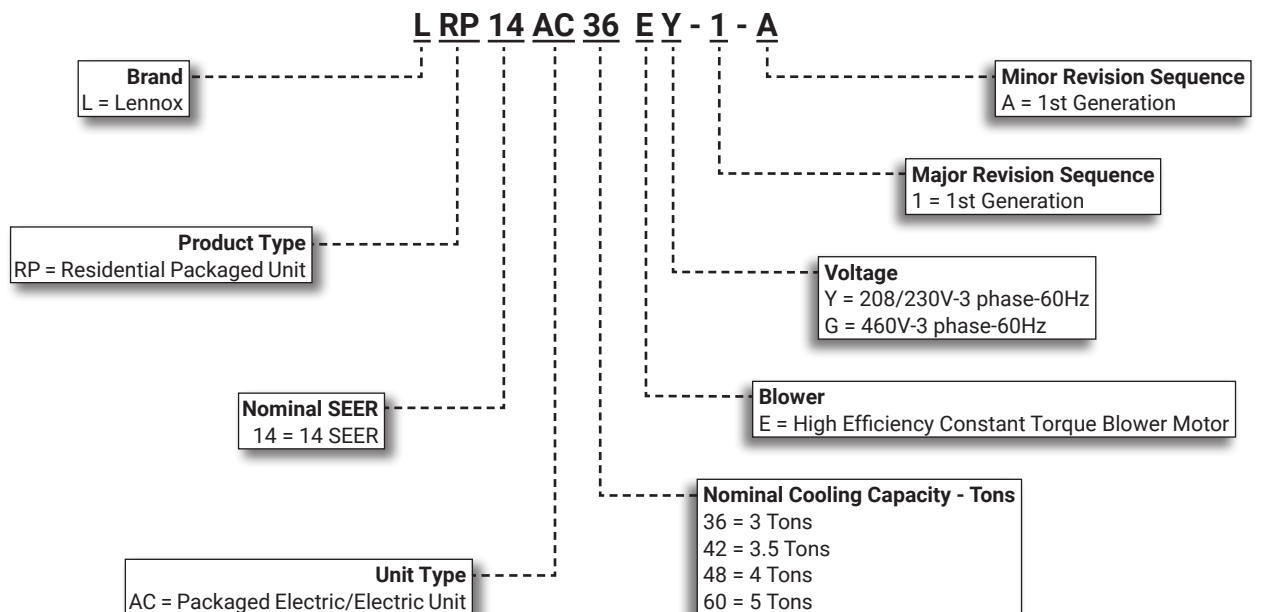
L RP 14 AC 36 E Y - 1 - A

Brand
L = Lennox

Minor Revision Sequence
A = 1st Generation

Major Revision Sequence
1 = 1st Generation

Product Type
RP = Residential Packaged Unit

Voltage
Y = 208/230V-3 phase-60Hz
G = 460V-3 phase-60Hz

Blower
E = High Efficiency Constant Torque Blower Motor

Nominal SEER
14 = 14 SEER

Nominal Cooling Capacity - Tons
36 = 3 Tons
42 = 3.5 Tons
48 = 4 Tons
60 = 5 Tons

Unit Type
AC = Packaged Electric/Electric Unit